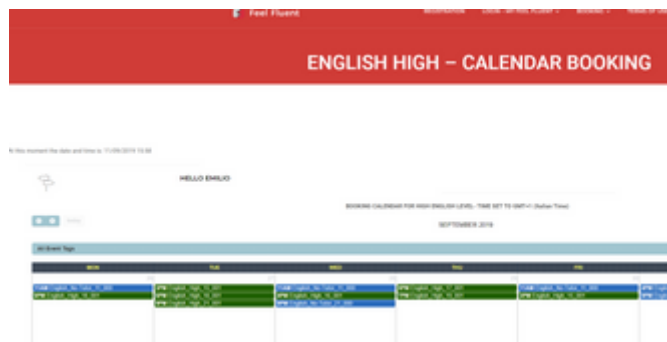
Feel Fluent
REGISTRATION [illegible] BOOKING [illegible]

ENGLISH HIGH – CALENDAR BOOKING

At this moment the date and time is: 11/09/2019 10:56

HELLO EMILIO

BOOKING CALENDAR FOR HIGH ENGLISH LEVEL - TIME SET TO GMT+1 (Italian Time)

SEPTEMBER 2019

All Event Tags

| MON | TUE | WED | THU | FRI |
|---|---|---|---|---|
| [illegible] English_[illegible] | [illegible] English_High_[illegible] | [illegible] English_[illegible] | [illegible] English_High_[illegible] | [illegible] English_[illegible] |
| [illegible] English_High_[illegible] | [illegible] English_High_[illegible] | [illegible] English_High_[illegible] | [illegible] English_High_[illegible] | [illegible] English_High_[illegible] |
| | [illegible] English_High_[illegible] | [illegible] English_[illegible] | | |